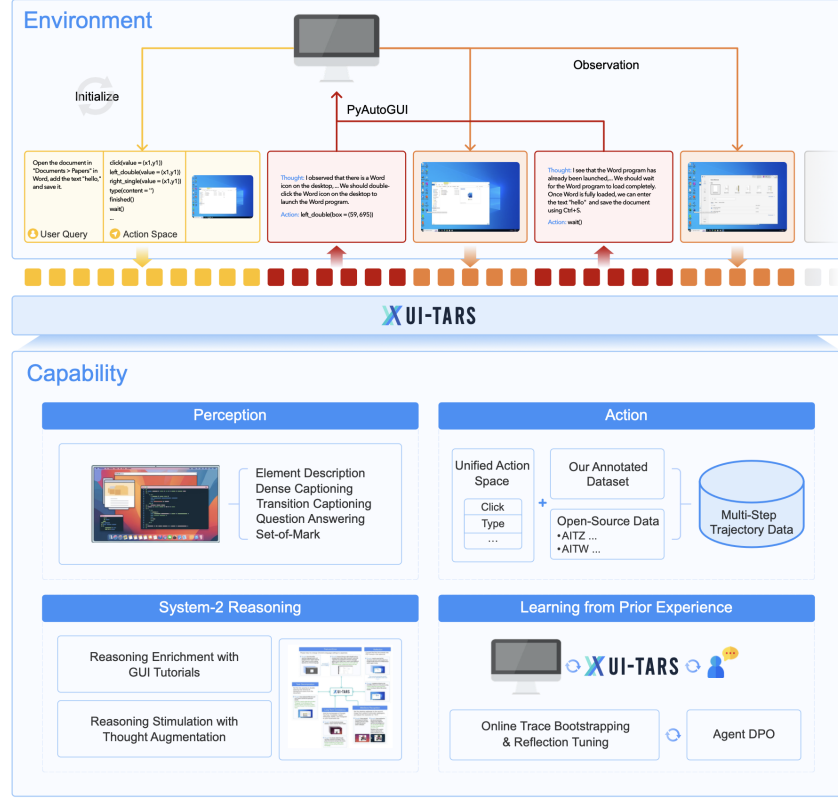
Environment

Initialize

Observation

PyAutoGUI

Open the document in "Documents > Papers" in Word, add the text "hello," and save it.

User Query

click(value = (x1,y1))
left_double(value = (x1,y1))
right_single(value = (x1,y1))
type(content = '')
finished()
wait()
...

Action Space

Thought: I observed that there is a Word icon on the desktop, ... We should double-click the Word icon on the desktop to launch the Word program.

Action: left_double(box = (59, 695))

Thought: I see that the Word program has already been launched,... We should wait for the Word program to load completely. Once Word is fully loaded, we can enter the text "hello" and save the document using Ctrl+S.

Action: wait()

UI-TARS

Capability

Perception

Element Description
Dense Captioning
Transition Captioning
Question Answering
Set-of-Mark

Action

Unified Action Space

Click
Type
...

Our Annotated Dataset

Open-Source Data
•AITZ ...
•AITW ...

Multi-Step Trajectory Data

System-2 Reasoning

Reasoning Enrichment with GUI Tutorials

Reasoning Stimulation with Thought Augmentation

UI-TARS

Learning from Prior Experience

UI-TARS

Online Trace Bootstrapping & Reflection Tuning

Agent DPO